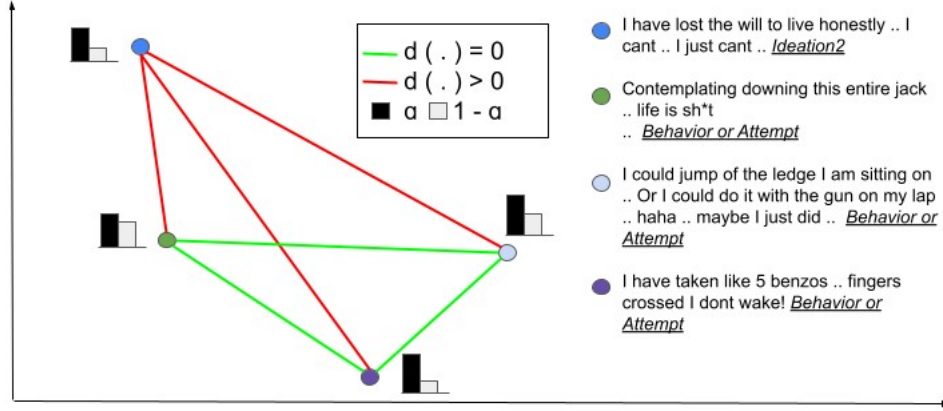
d ( . ) = 0
d ( . ) > 0
α 1 - α

I have lost the will to live honestly .. I cant .. I just cant .. *Ideation2*

Contemplating downing this entire jack .. life is sh*t .. *Behavior or Attempt*

I could jump of the ledge I am sitting on .. Or I could do it with the gun on my lap .. haha .. maybe I just did .. *Behavior or Attempt*

I have taken like 5 benzos .. fingers crossed I dont wake! *Behavior or Attempt*